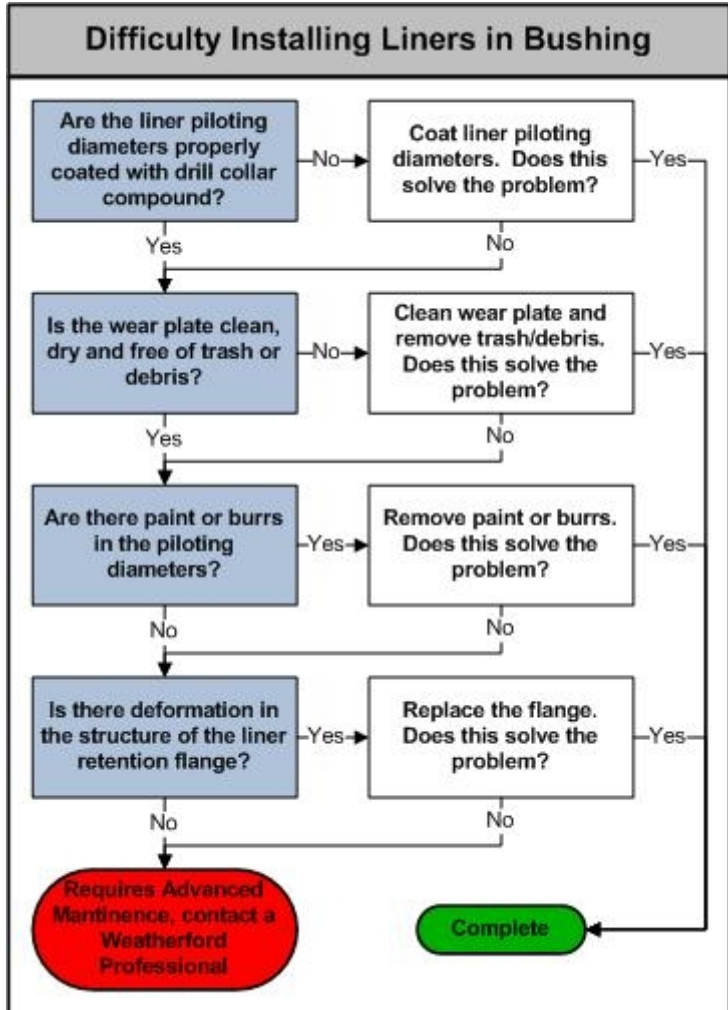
Difficulty Installing Liners in Bushing

Are the liner piloting diameters properly coated with drill collar compound?

No

Coat liner piloting diameters. Does this solve the problem?

Yes

Yes

No

Is the wear plate clean, dry and free of trash or debris?

No

Clean wear plate and remove trash/debris. Does this solve the problem?

Yes

Yes

No

Are there paint or burrs in the piloting diameters?

Yes

Remove paint or burrs. Does this solve the problem?

Yes

No

No

Is there deformation in the structure of the liner retention flange?

Yes

Replace the flange. Does this solve the problem?

Yes

No

No

Requires Advanced Mantinence, contact a Weatherford Professional

Complete